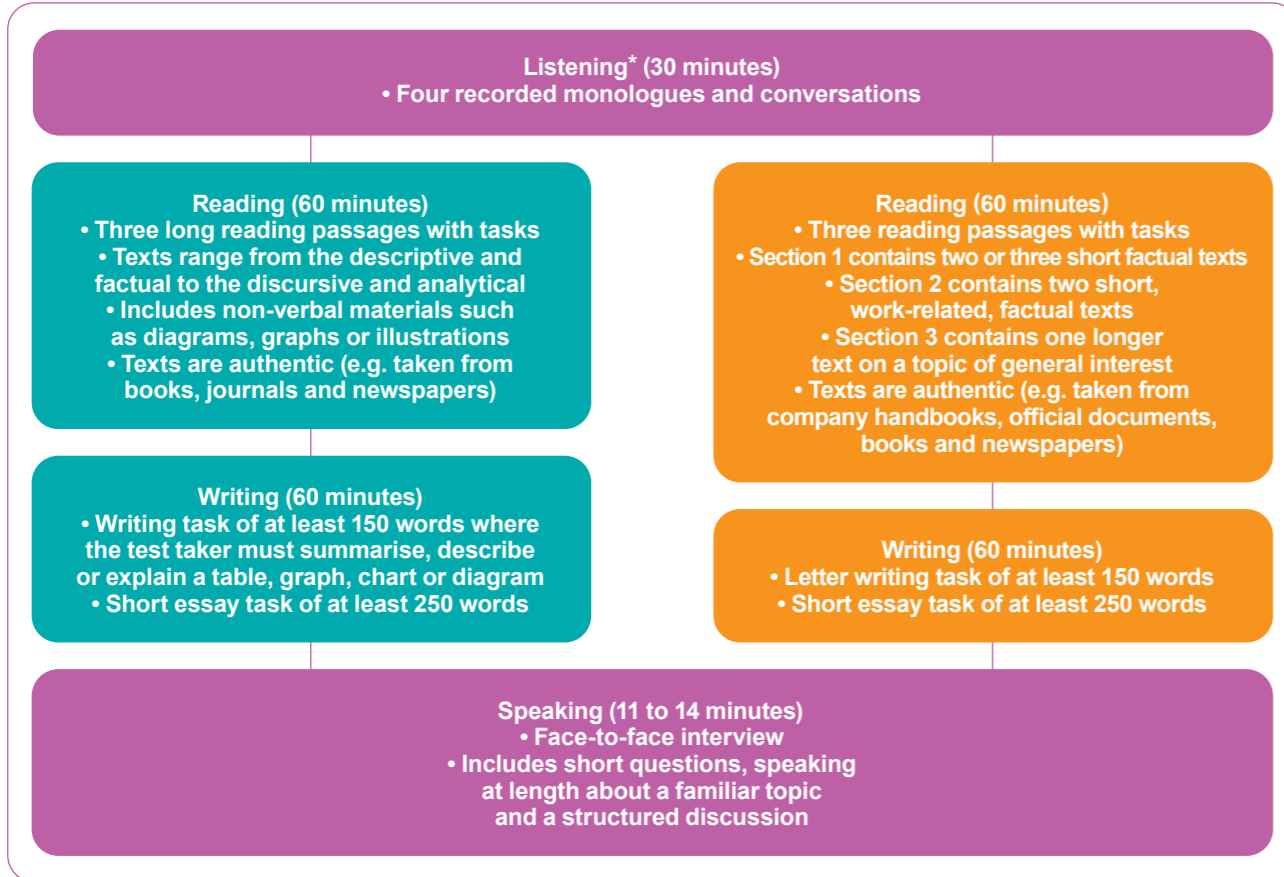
Listening* (30 minutes)
• Four recorded monologues and conversations

Reading (60 minutes)
• Three long reading passages with tasks
• Texts range from the descriptive and factual to the discursive and analytical
• Includes non-verbal materials such as diagrams, graphs or illustrations
• Texts are authentic (e.g. taken from books, journals and newspapers)

Writing (60 minutes)
• Writing task of at least 150 words where the test taker must summarise, describe or explain a table, graph, chart or diagram
• Short essay task of at least 250 words

Reading (60 minutes)
• Three reading passages with tasks
• Section 1 contains two or three short factual texts
• Section 2 contains two short, work-related, factual texts
• Section 3 contains one longer text on a topic of general interest
• Texts are authentic (e.g. taken from company handbooks, official documents, books and newspapers)

Writing (60 minutes)
• Letter writing task of at least 150 words
• Short essay task of at least 250 words

Speaking (11 to 14 minutes)
• Face-to-face interview
• Includes short questions, speaking at length about a familiar topic and a structured discussion